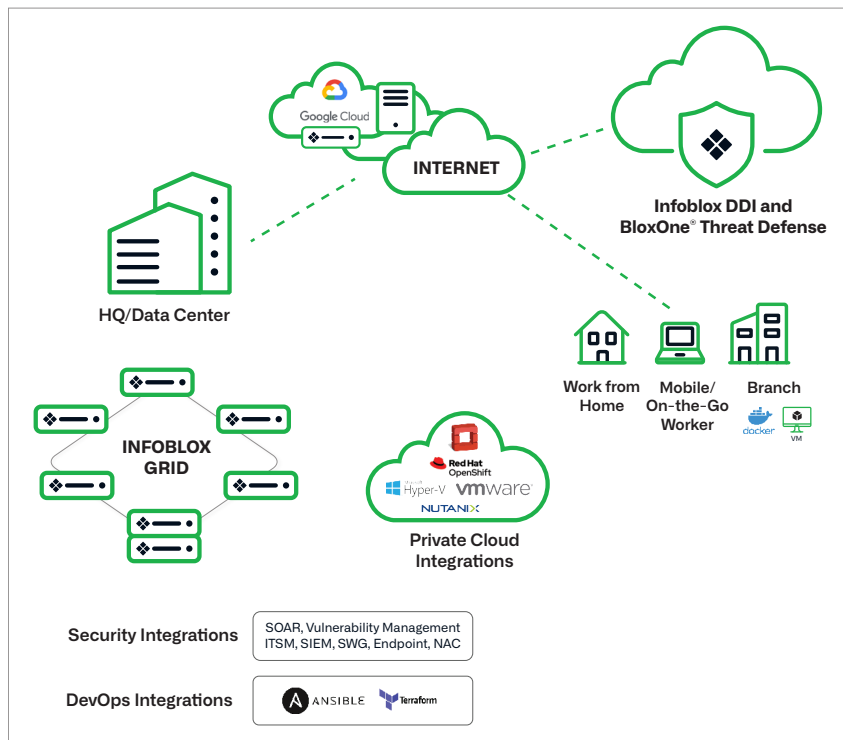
Google Cloud

INTERNET

Infoblox DDI and BloxOne® Threat Defense

HQ/Data Center

Work from Home

Mobile/ On-the-Go Worker

Branch

docker

VM

INFOBLOX GRID

Red Hat OpenShift

Hyper-V

vmware

NUTANIX

Private Cloud Integrations

Security Integrations

SOAR, Vulnerability Management ITSM, SIEM, SWG, Endpoint, NAC

DevOps Integrations

ANSIBLE

Terraform